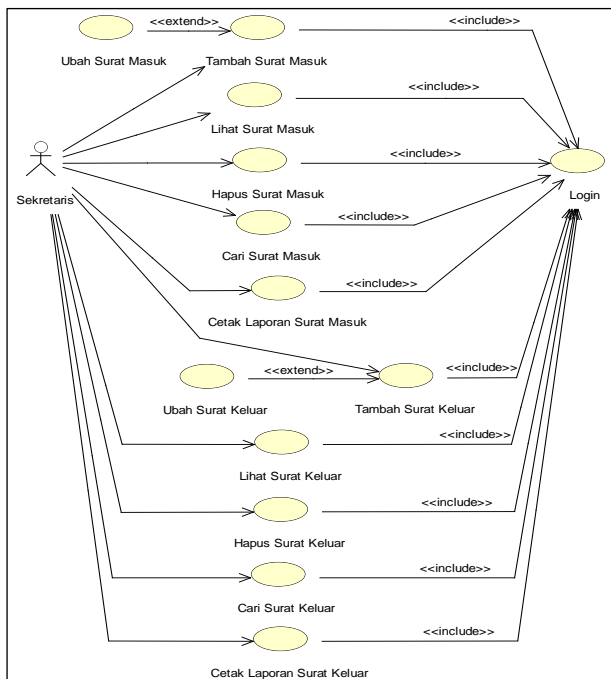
<<extend>>
<<include>>
Ubah Surat Masuk
Tambah Surat Masuk
<<include>>
Lihat Surat Masuk
<<include>>
Sekretaris
Hapus Surat Masuk
Login
<<include>>
Cari Surat Masuk
<<include>>
Cetak Laporan Surat Masuk
<<extend>>
<<include>>
Ubah Surat Keluar
Tambah Surat Keluar
<<include>>
Lihat Surat Keluar
<<include>>
Hapus Surat Keluar
<<include>>
Cari Surat Keluar
<<include>>
Cetak Laporan Surat Keluar